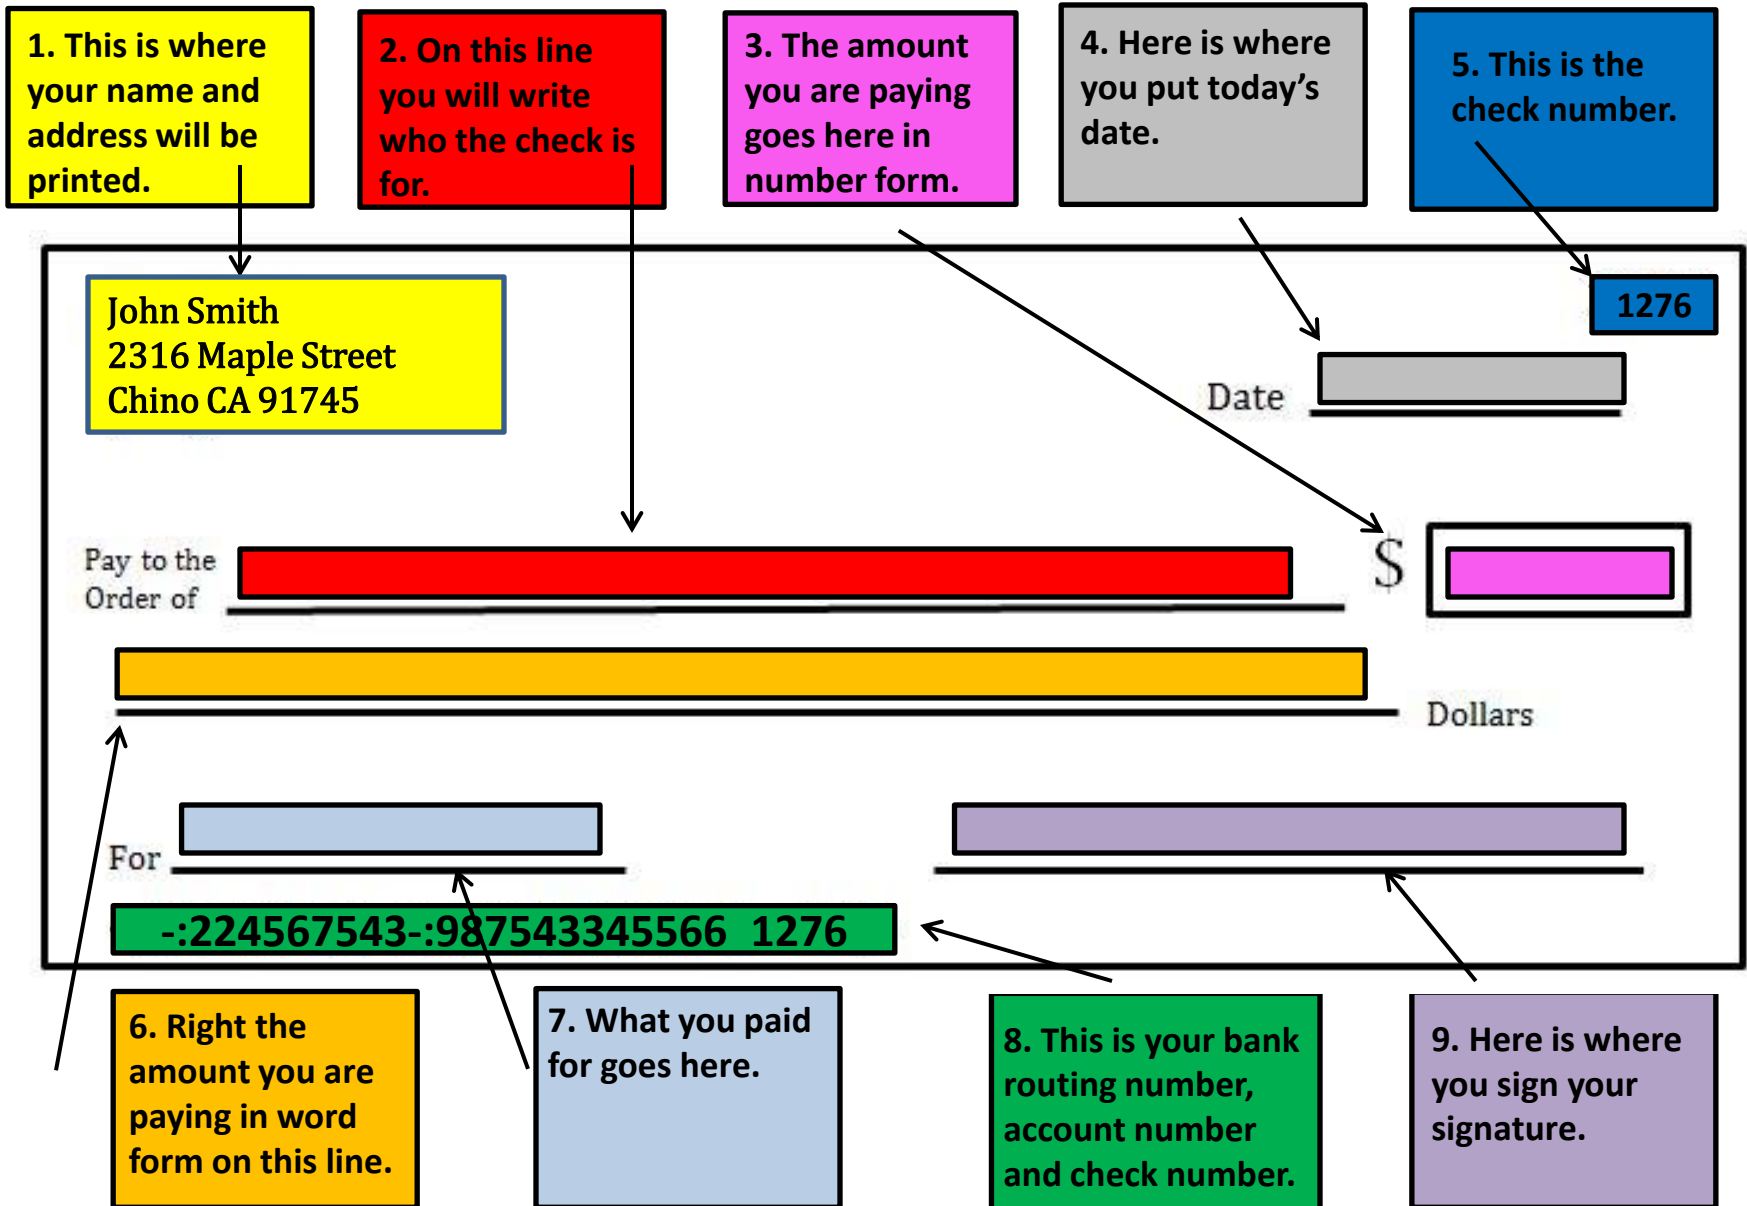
1. This is where your name and address will be printed.

2. On this line you will write who the check is for.

3. The amount you are paying goes here in number form.

4. Here is where you put today's date.

5. This is the check number.

John Smith
2316 Maple Street
Chino CA 91745

1276

Date

Pay to the Order of

$

Dollars

For

-:224567543-:9875433345566 1276

6. Right the amount you are paying in word form on this line.

7. What you paid for goes here.

8. This is your bank routing number, account number and check number.

9. Here is where you sign your signature.